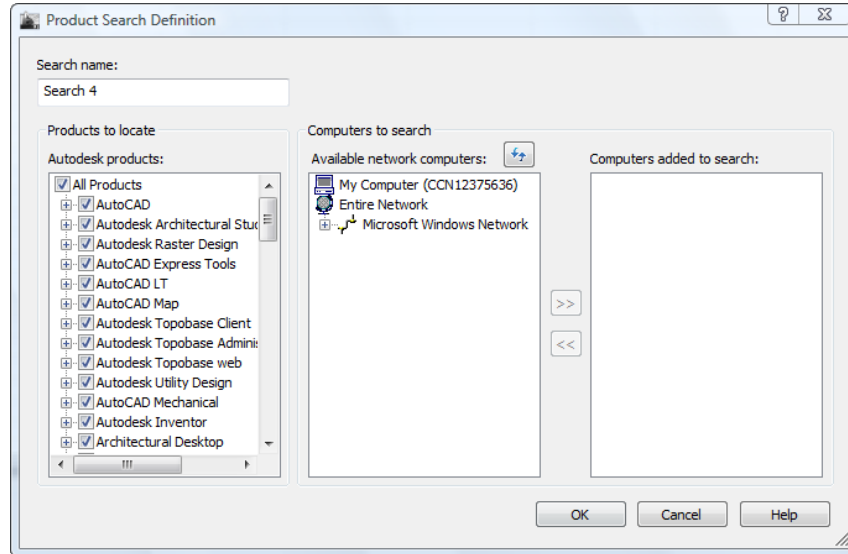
Product Search Definition

Search name:
Search 4

Products to locate
Autodesk products:
All Products
AutoCAD
Autodesk Architectural Stud
Autodesk Raster Design
AutoCAD Express Tools
AutoCAD LT
AutoCAD Map
Autodesk Topobase Client
Autodesk Topobase Admini
Autodesk Topobase web
Autodesk Utility Design
AutoCAD Mechanical
Autodesk Inventor
Architectural Desktop

Computers to search
Available network computers:
My Computer (CCN12375636)
Entire Network
Microsoft Windows Network

>>
<<

Computers added to search:

OK
Cancel
Help